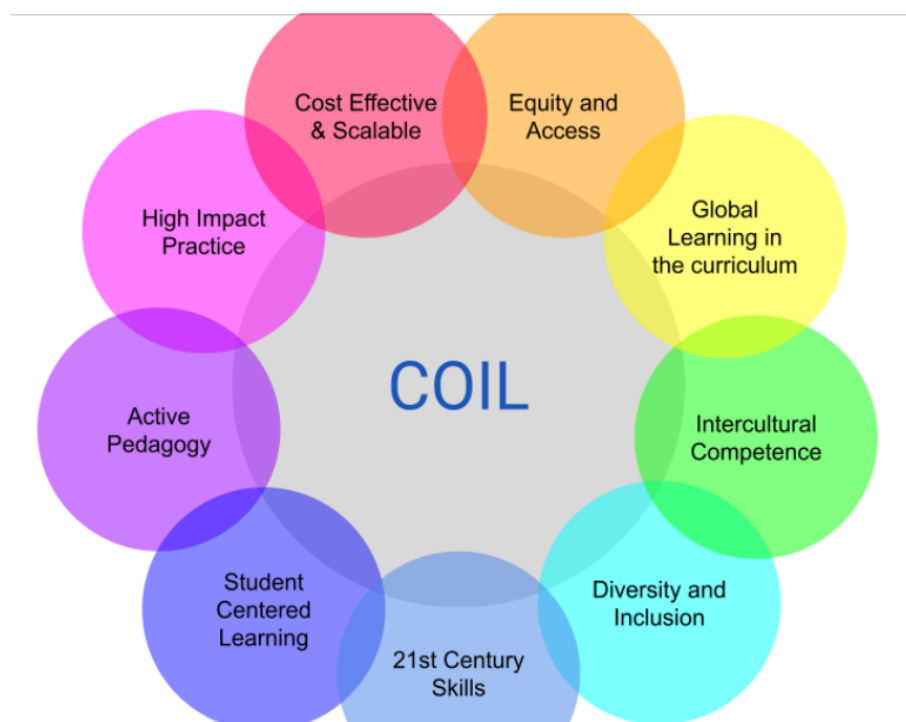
COIL

Cost Effective & Scalable

Equity and Access

Global Learning in the curriculum

Intercultural Competence

Diversity and Inclusion

21st Century Skills

Student Centered Learning

Active Pedagogy

High Impact Practice